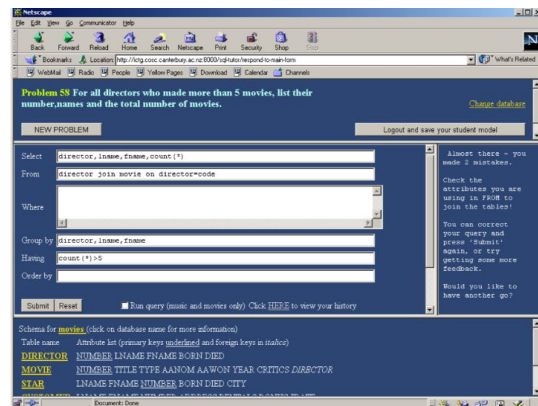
Netscape
File Edit View Go Communicator Help
Back Forward Reload Home Search Netscape Print Security Shop Stop
Bookmarks Location: http://ictg.cosc.canterbury.ac.nz:8000/sql-tutor/respond-to-main-form What's Related
WebMail Radio People Yellow Pages Download Calendar Channels

Problem 58 For all directors who made more than 5 movies, list their number,names and the total number of movies.

Change database

NEW PROBLEM

Logout and save your student model

Select director,lname,fname,count(*)

From director join movie on director=code

Where

Group by director,lname,fname

Having count(*)>5

Order by

Submit Reset

Run query (music and movies only) Click HERE to view your history

Almost there - you made 2 mistakes.

Check the attributes you are using in FROM to join the tables!

You can correct your query and press 'Submit' again, or try getting some more feedback.

Would you like to have another go?

Schema for movies (click on database name for more information)

Table name Attribute list (primary keys underlined and foreign keys in italics)

DIRECTOR NUMBER LNAME FNAME BORN DIED

MOVIE NUMBER TITLE TYPE AANOM AAWON YEAR CRITICS DIRECTOR

STAR LNAME FNAME NUMBER BORN DIED CITY

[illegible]

Document: Done